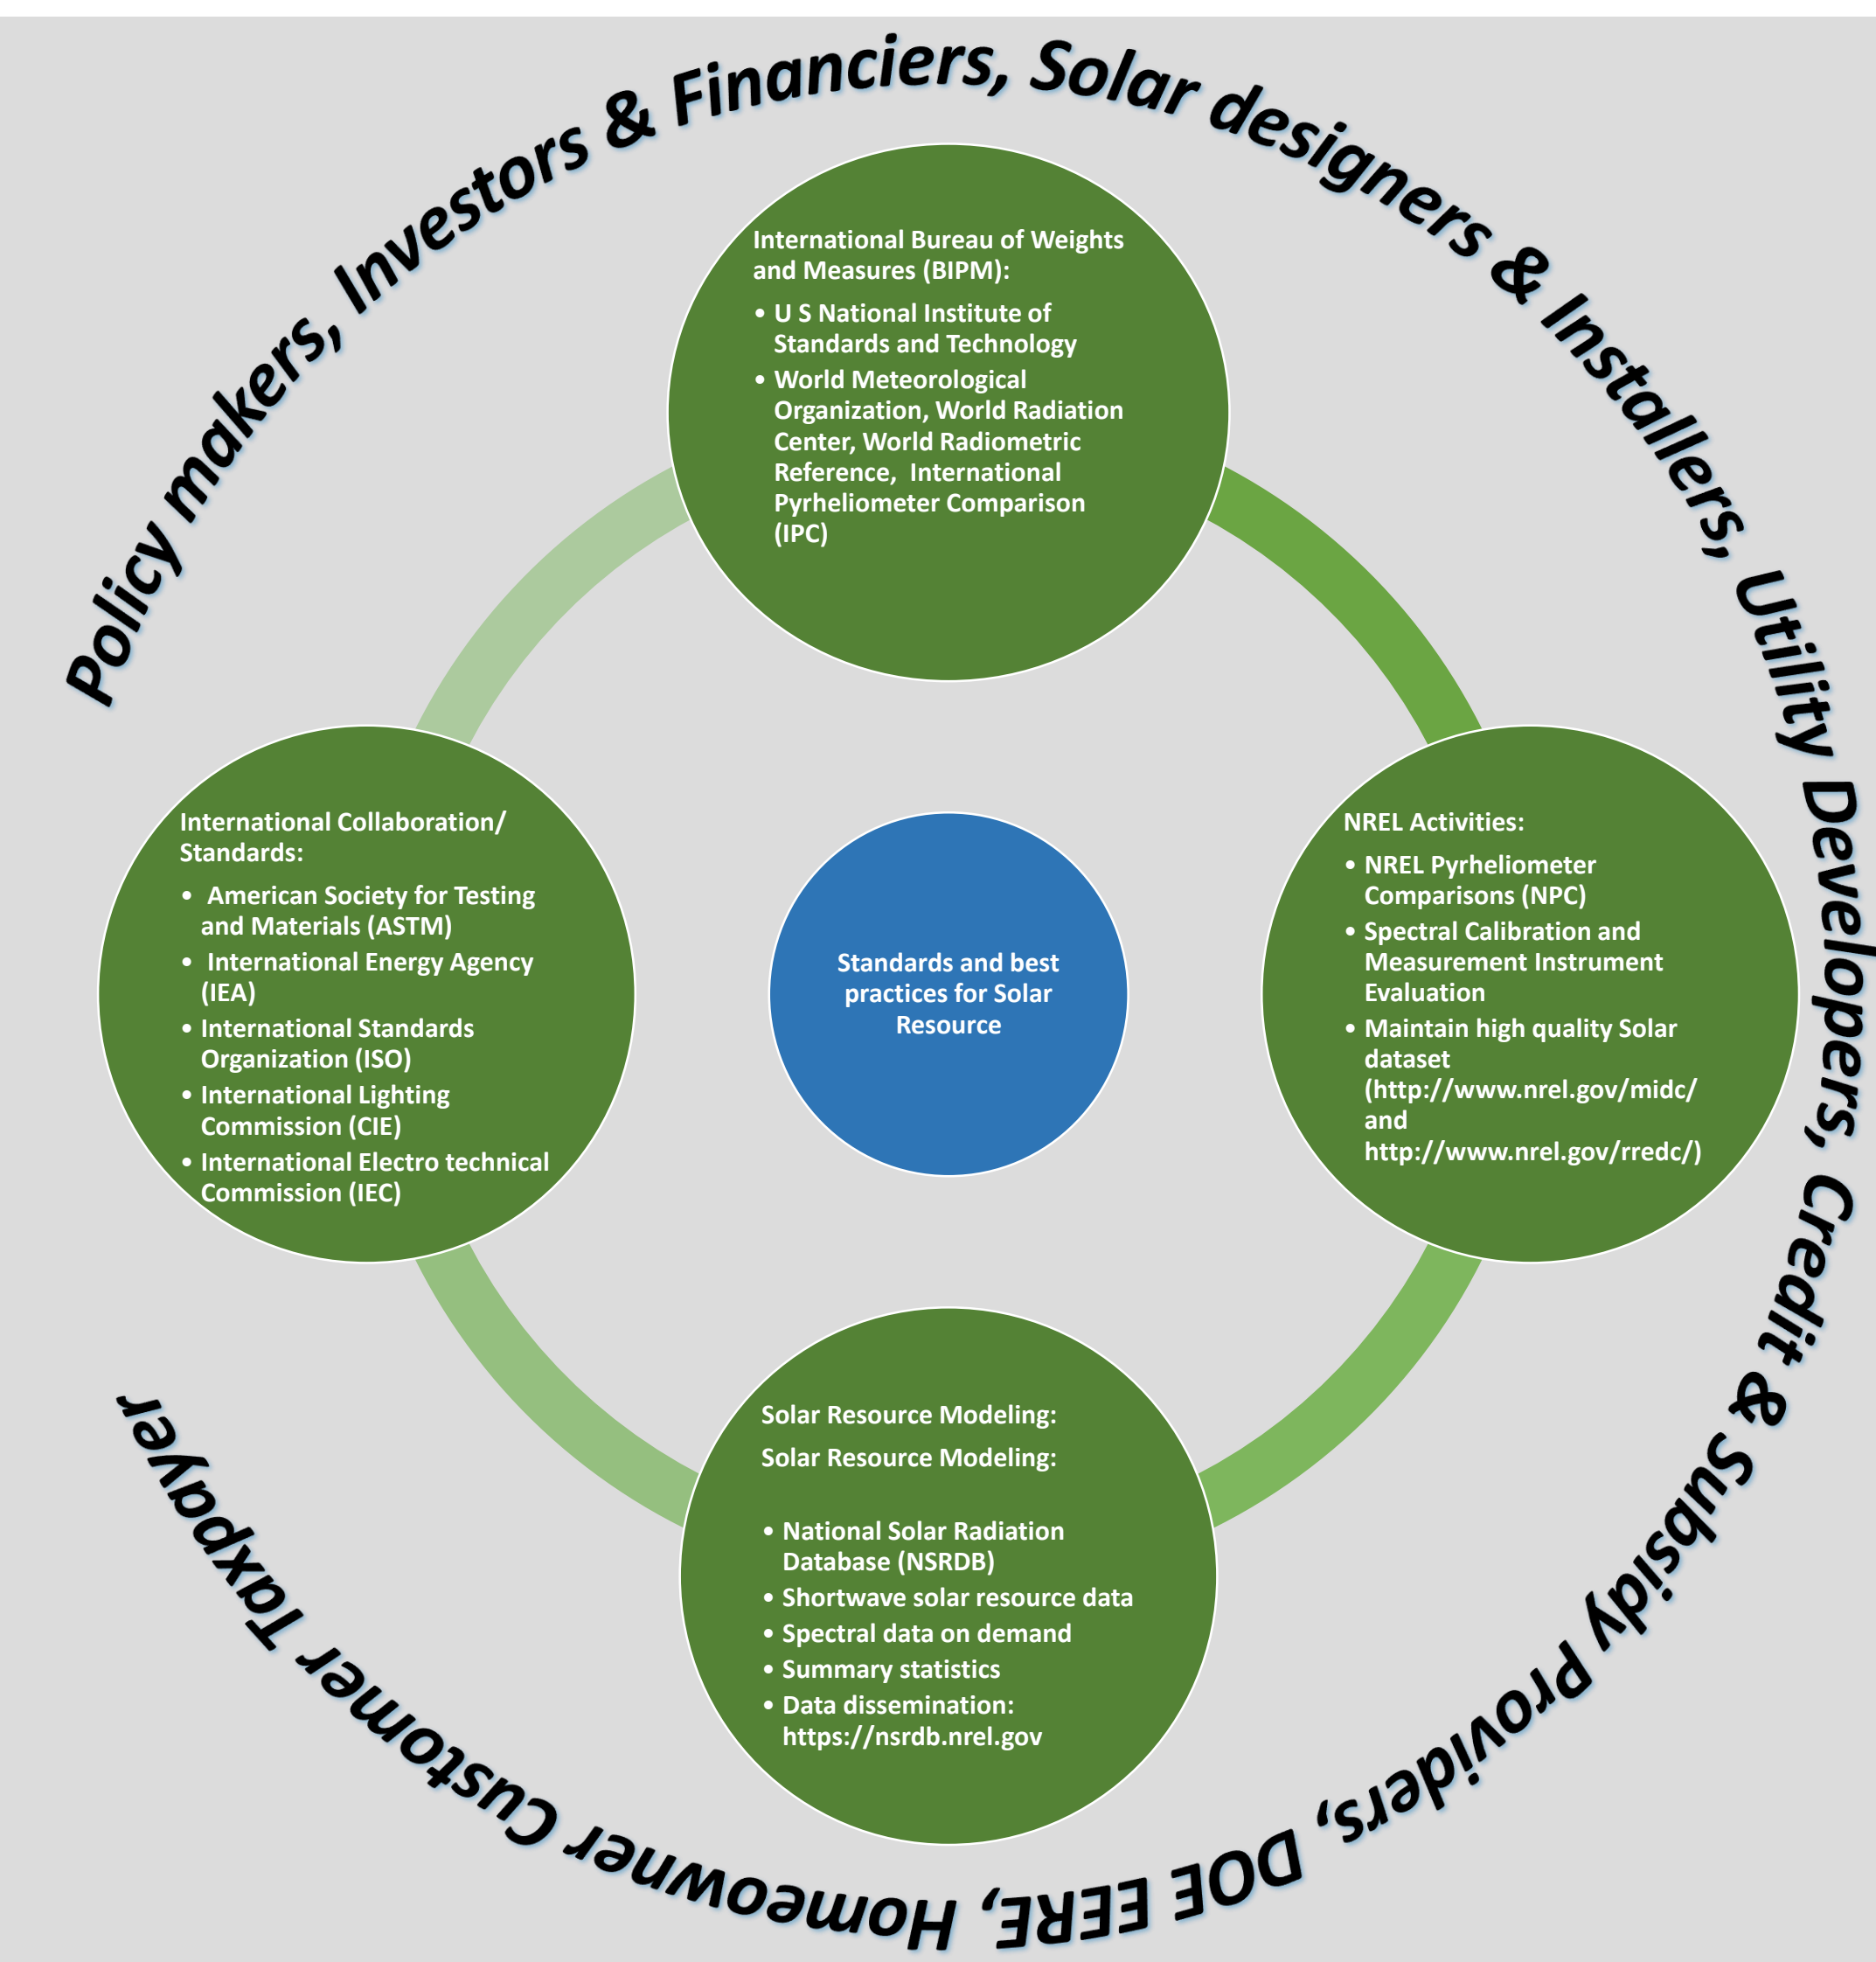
Policy makers, Investors & Financiers, Solar designers & Installers, Utility Developers, Credit & Subsidy providers, DOE EERE, Homeowner Customer Taxpayer

International Bureau of Weights and Measures (BIPM):

- U S National Institute of Standards and Technology
- World Meteorological Organization, World Radiation Center, World Radiometric Reference, International Pyrheliometer Comparison (IPC)

International Collaboration/ Standards:

- American Society for Testing and Materials (ASTM)
- International Energy Agency (IEA)
- International Standards Organization (ISO)
- International Lighting Commission (CIE)
- International Electro technical Commission (IEC)

Standards and best practices for Solar Resource

NREL Activities:

- NREL Pyrheliometer Comparisons (NPC)
- Spectral Calibration and Measurement Instrument Evaluation
- Maintain high quality Solar dataset (http://www.nrel.gov/midc/ and http://www.nrel.gov/rredc/)

Solar Resource Modeling:

Solar Resource Modeling:

- National Solar Radiation Database (NSRDB)
- Shortwave solar resource data
- Spectral data on demand
- Summary statistics
- Data dissemination: https://nsrdb.nrel.gov